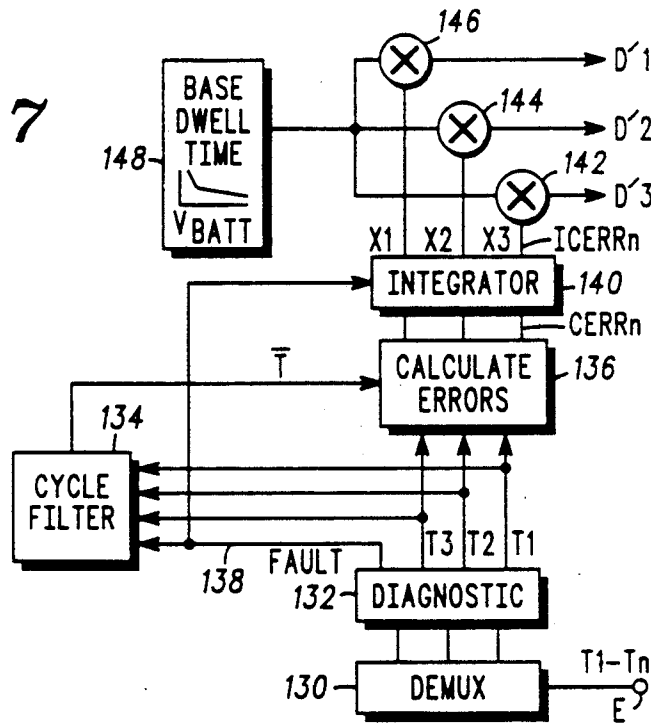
7

146

144

142

D'1

D'2

D'3

148

BASE DWELL TIME

$V_{BATT}$

X1 X2 X3 ICERRn

INTEGRATOR 140

CERRn

$\overline{T}$

CALCULATE ERRORS 136

134

CYCLE FILTER

138

FAULT

T3 T2 T1

132 DIAGNOSTIC

130 DEMUX

T1-Tn

E